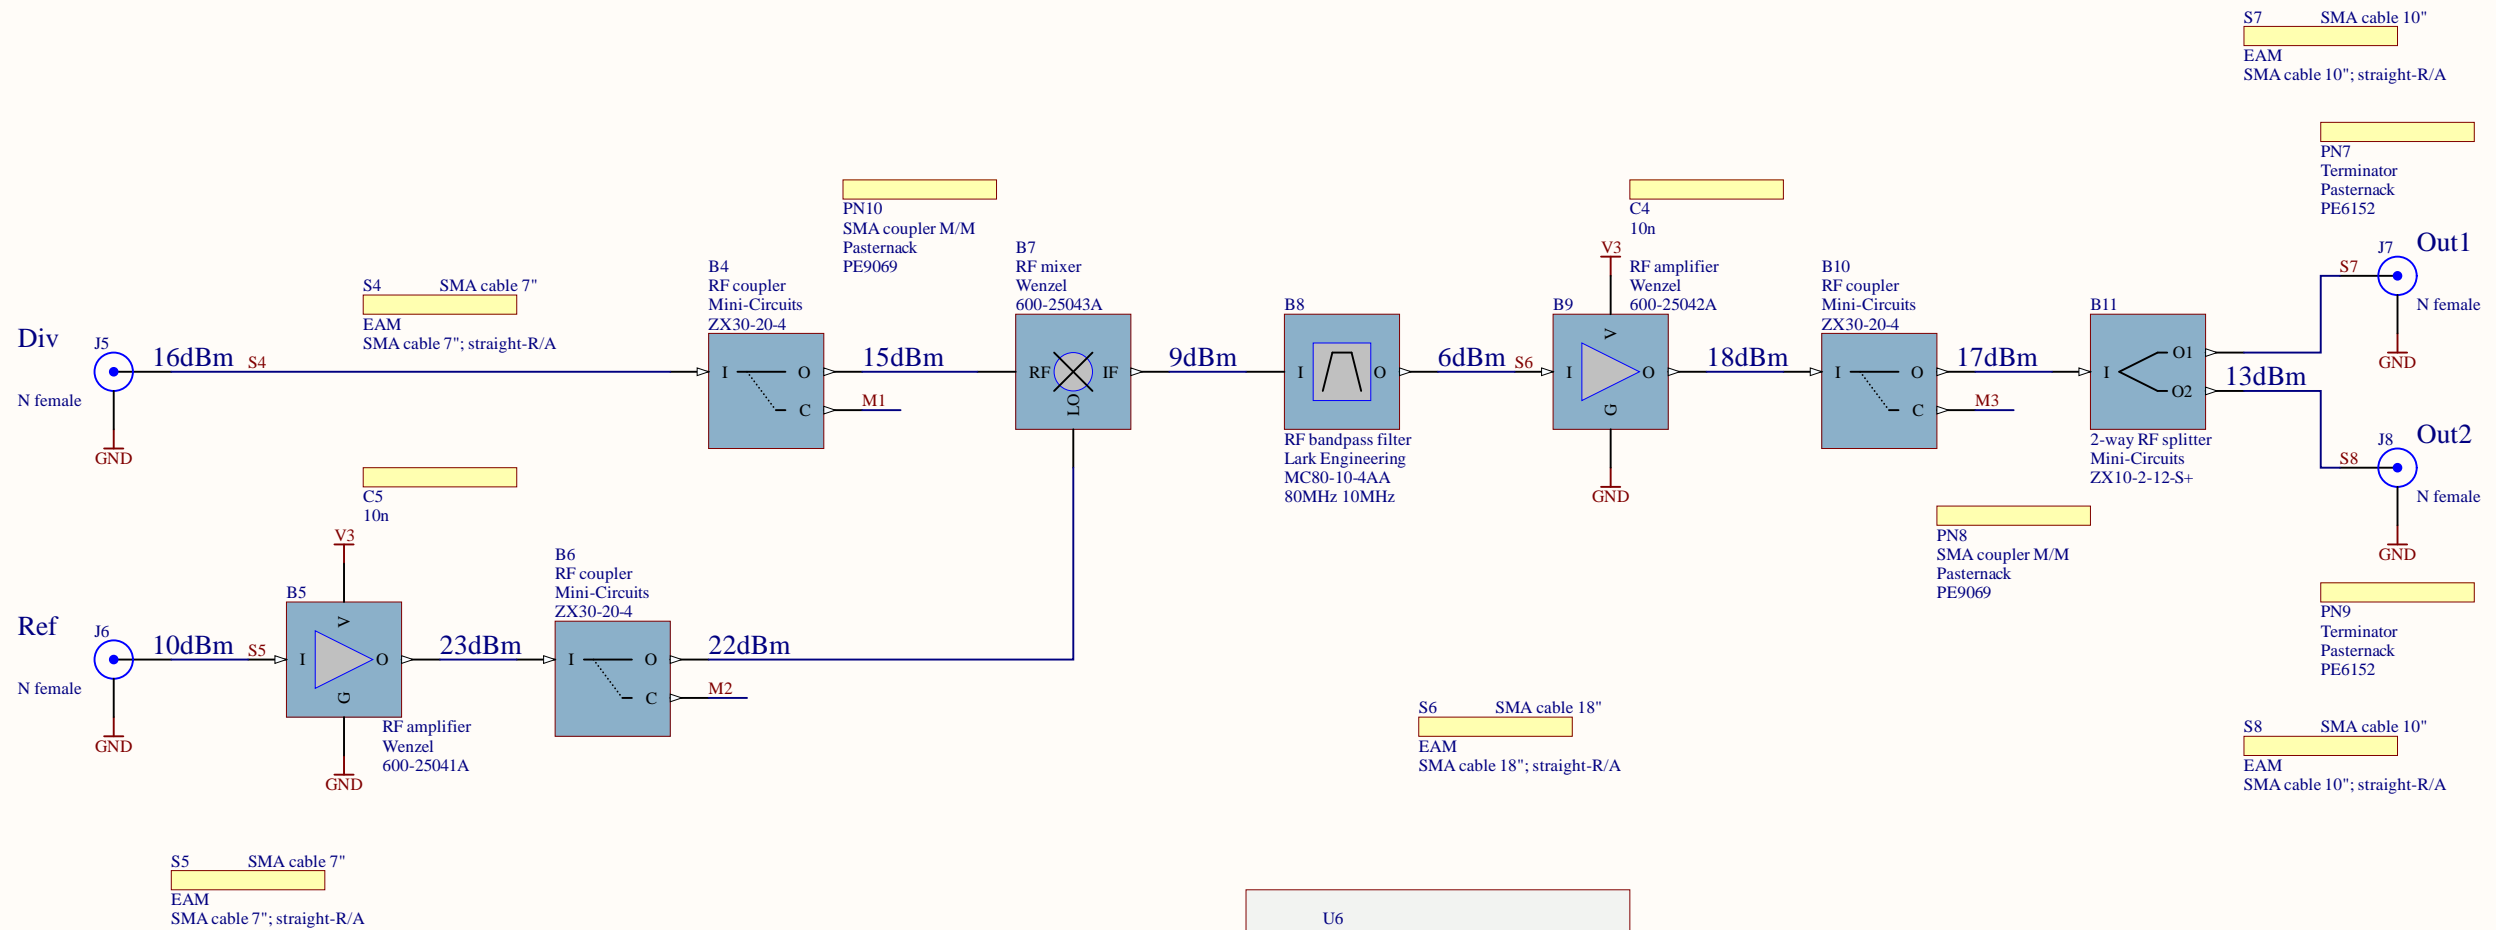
S7 SMA cable 10"
EAM
SMA cable 10"; straight-R/A

PN7
Terminator
Pasternack
PE6152

PN10
SMA coupler M/M
Pasternack
PE9069

C4
10n

S4 SMA cable 7"
EAM
SMA cable 7"; straight-R/A

B4
RF coupler
Mini-Circuits
ZX30-20-4

B7
RF mixer
Wenzel
600-25043A

V3
RF amplifier
Wenzel
600-25042A

B10
RF coupler
Mini-Circuits
ZX30-20-4

J7 Out1
S7
N female
GND

Div
J5
N female
GND
16dBm S4
I O C
M1
15dBm
RF IF LO
9dBm
B8
I O
6dBm S6
B9
I V O G
18dBm
I O C
M3
17dBm
B11
I O1 O2
13dBm

RF bandpass filter
Lark Engineering
MC80-10-4AA
80MHz 10MHz

GND

2-way RF splitter
Mini-Circuits
ZX10-2-12-S+

J8 Out2
S8
N female
GND

C5
10n

PN8
SMA coupler M/M
Pasternack
PE9069

V3
B5
B6
RF coupler
Mini-Circuits
ZX30-20-4

Ref
J6
N female
GND
10dBm S5
I V O G
23dBm
I O C
22dBm
M2

RF amplifier
Wenzel
600-25041A
GND

PN9
Terminator
Pasternack
PE6152

S6 SMA cable 18"
EAM
SMA cable 18"; straight-R/A

S8 SMA cable 10"
EAM
SMA cable 10"; straight-R/A

S5 SMA cable 7"
EAM
SMA cable 7"; straight-R/A

U6